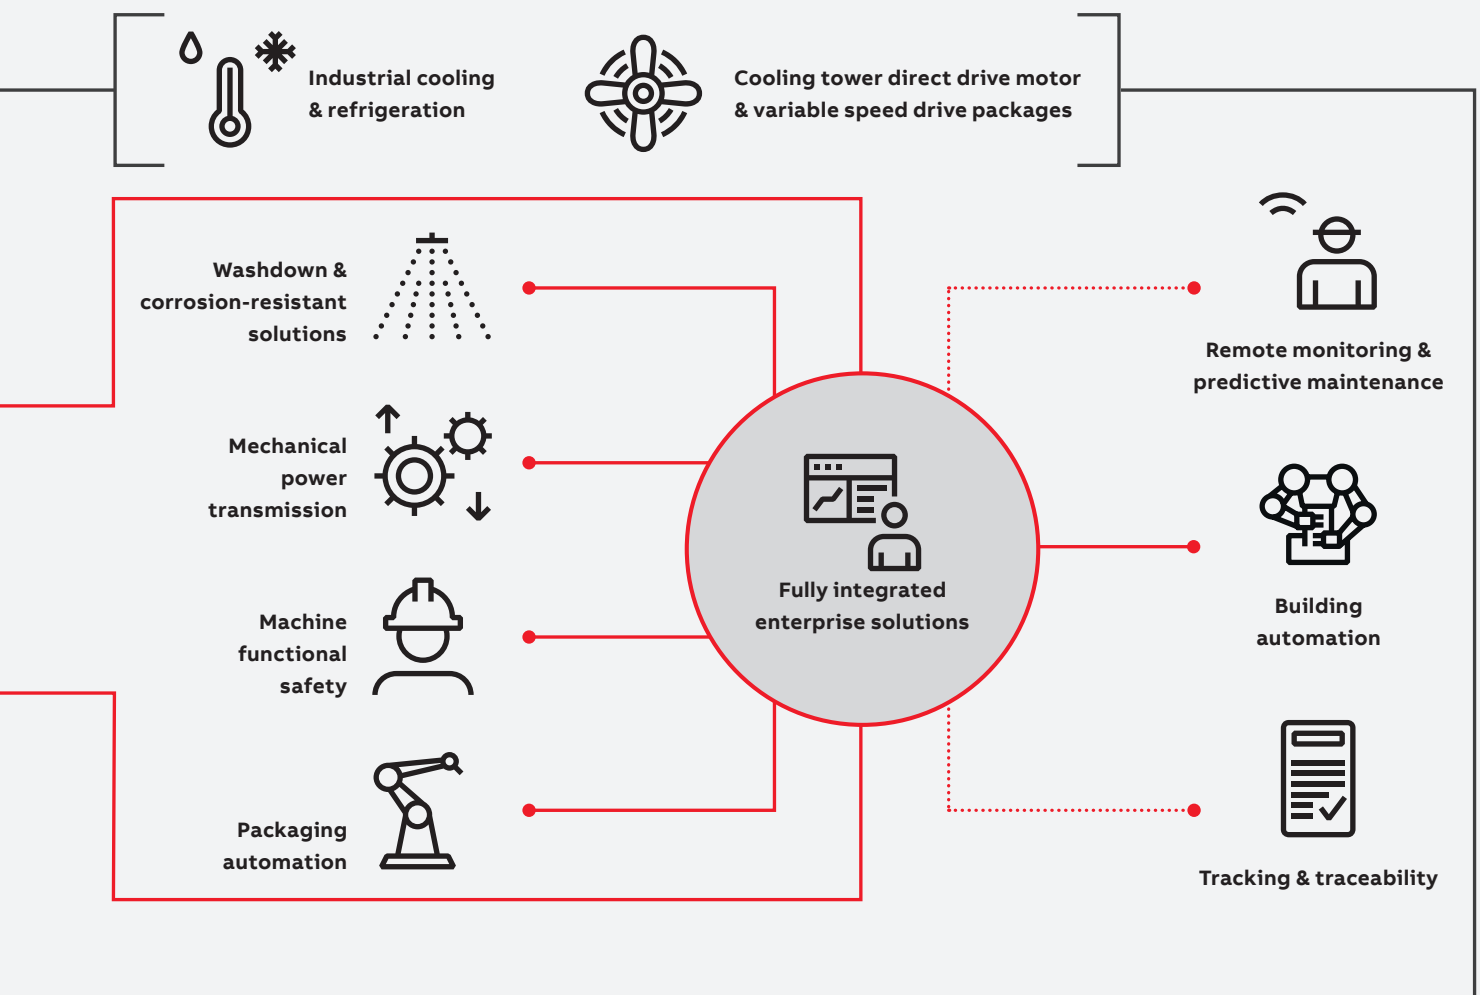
Industrial cooling & refrigeration

Cooling tower direct drive motor & variable speed drive packages

Washdown & corrosion-resistant solutions

Mechanical power transmission

Machine functional safety

Packaging automation

Fully integrated enterprise solutions

Remote monitoring & predictive maintenance

Building automation

Tracking & traceability